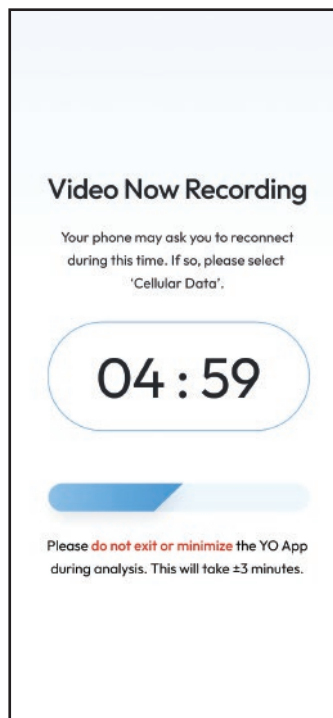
Video Now Recording

Your phone may ask you to reconnect during this time. If so, please select 'Cellular Data'.

04 : 59

Please do not exit or minimize the YO App during analysis. This will take ±3 minutes.